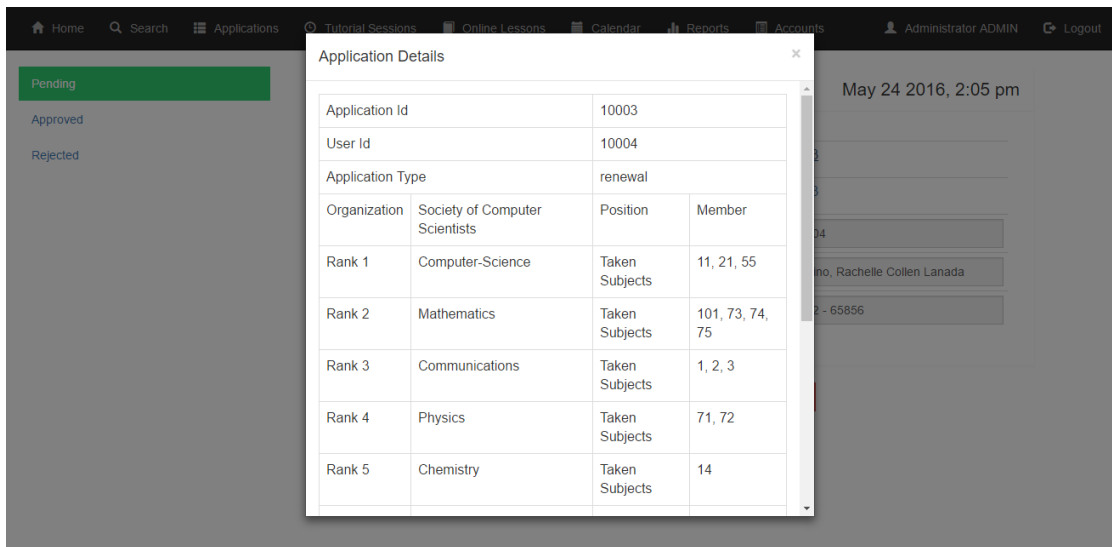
Home Search Applications Tutorial Sessions Online Lessons Calendar Reports Accounts Administrator ADMIN Logout

Pending
Approved
Rejected

May 24 2016, 2:05 pm

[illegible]3
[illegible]3
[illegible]04
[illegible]no, Rachelle Collen Lanada
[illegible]2 - 65856

Application Details ×

| Application Id | | 10003 | |
|---|---|---|---|
| User Id | | 10004 | |
| Application Type | | renewal | |
| Organization | Society of Computer Scientists | Position | Member |
| Rank 1 | Computer-Science | Taken Subjects | 11, 21, 55 |
| Rank 2 | Mathematics | Taken Subjects | 101, 73, 74, 75 |
| Rank 3 | Communications | Taken Subjects | 1, 2, 3 |
| Rank 4 | Physics | Taken Subjects | 71, 72 |
| Rank 5 | Chemistry | Taken Subjects | 14 |